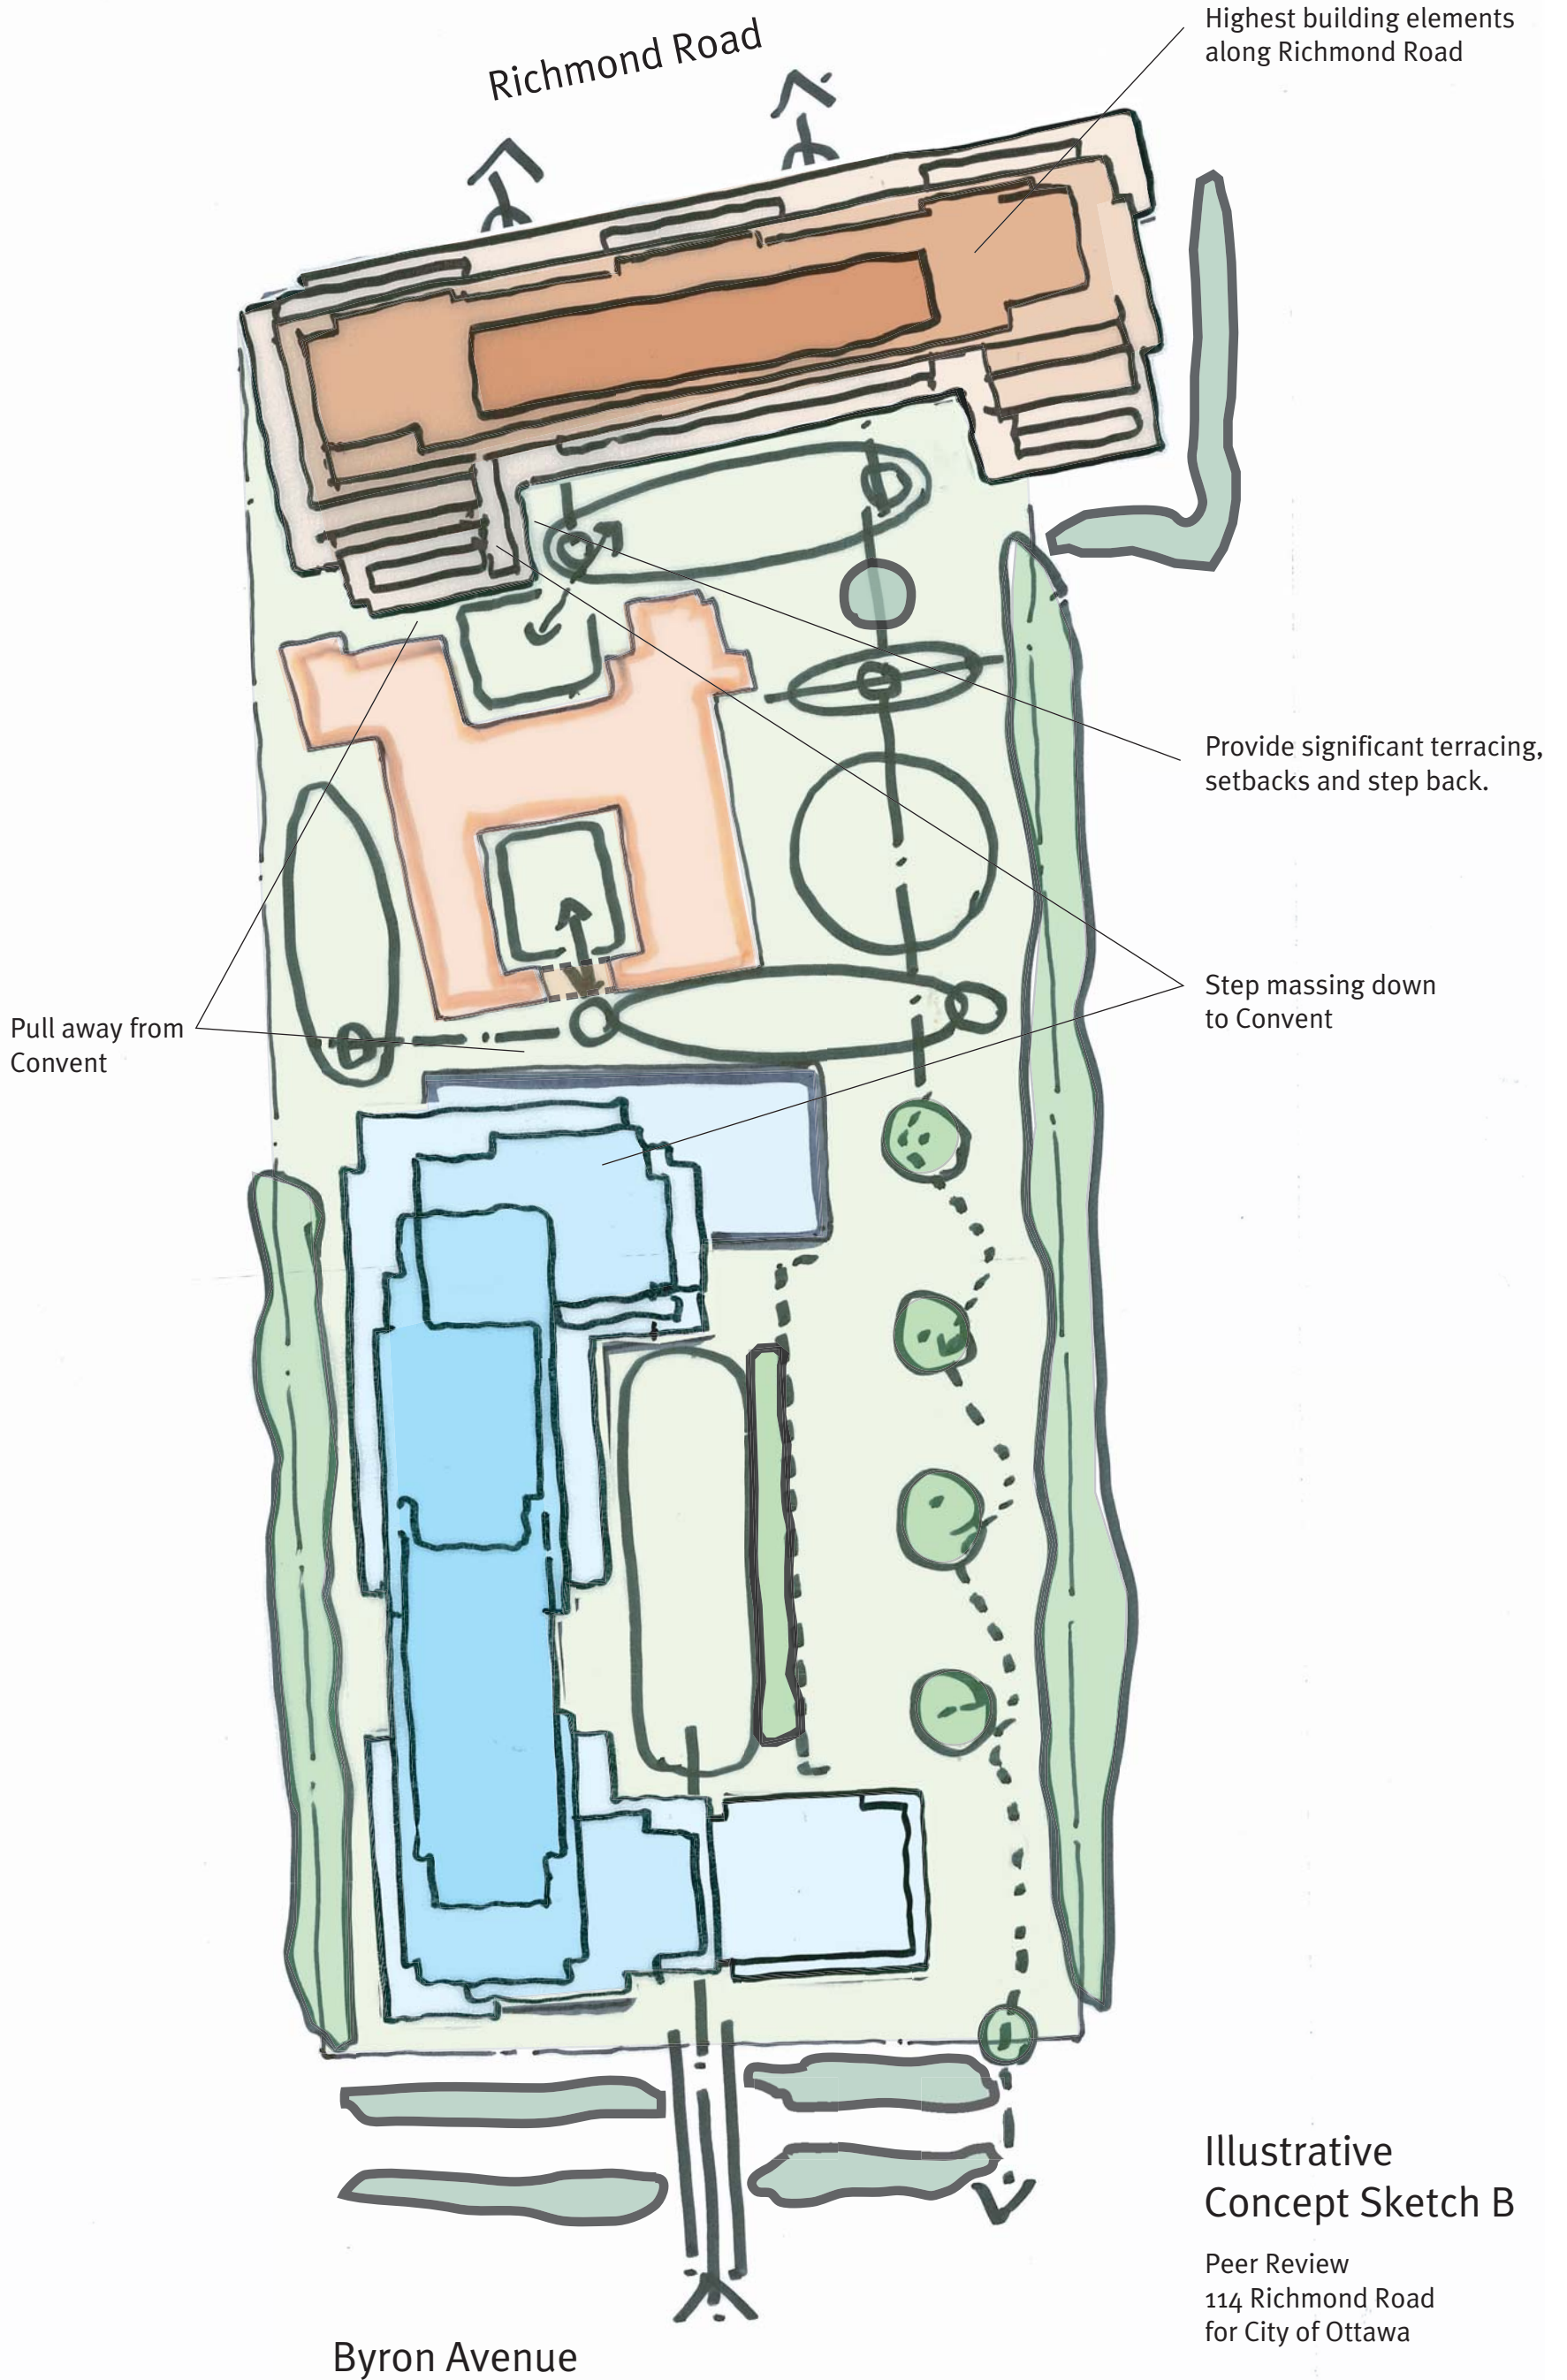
Richmond Road

Highest building elements along Richmond Road

Provide significant terracing, setbacks and step back.

Step massing down to Convent

Pull away from Convent

Illustrative Concept Sketch B

Peer Review
114 Richmond Road
for City of Ottawa

Byron Avenue